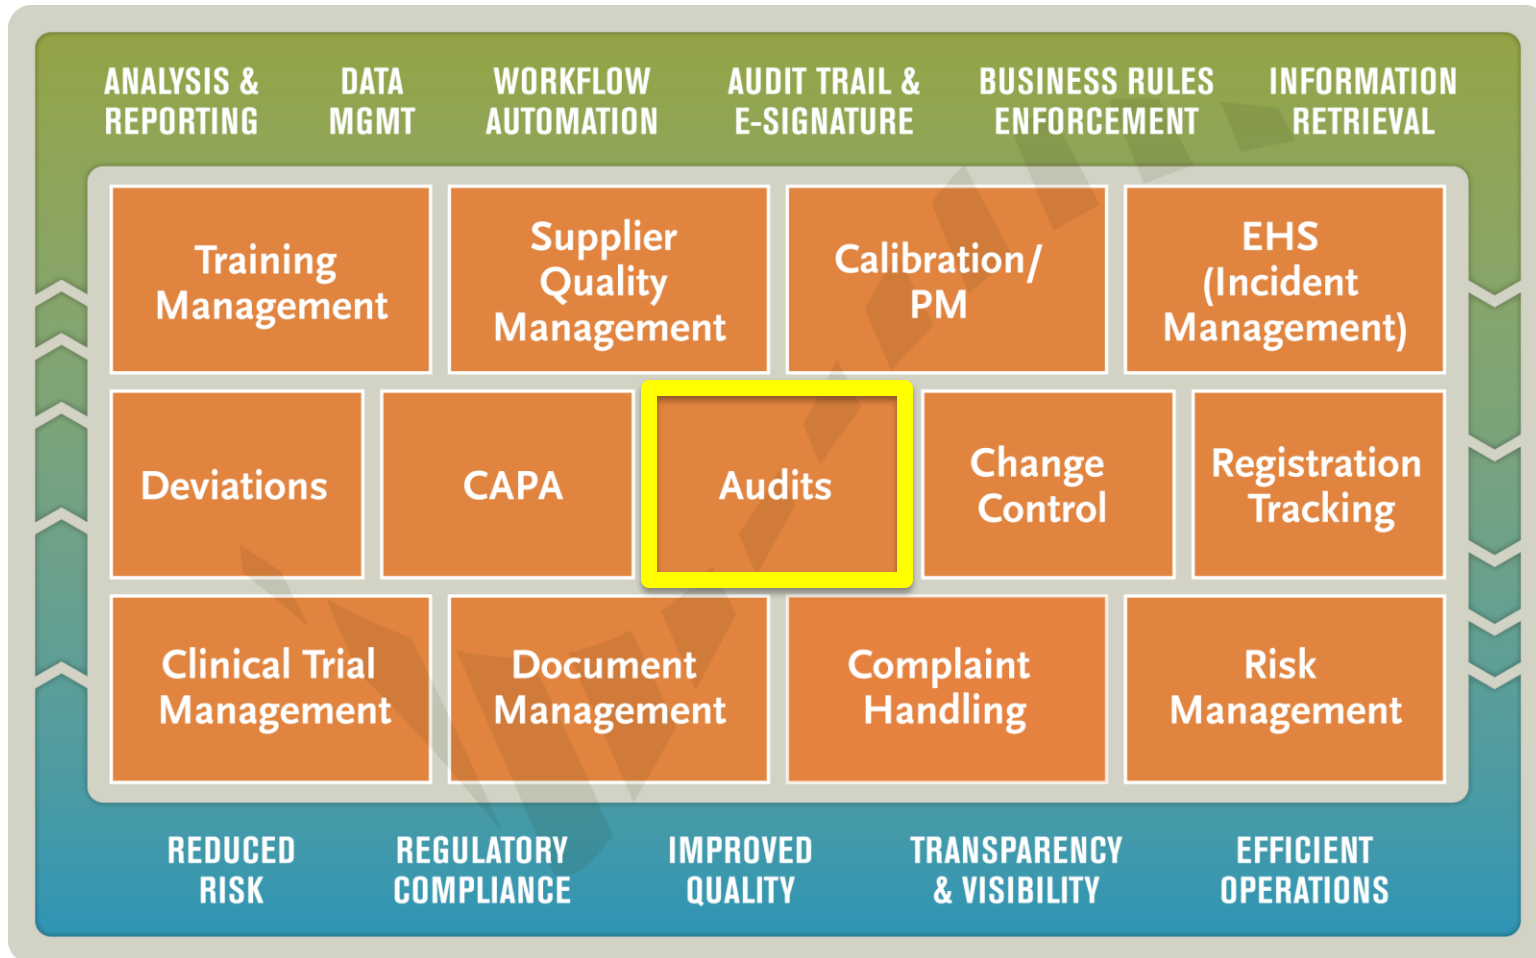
ANALYSIS & REPORTING

DATA MGMT

WORKFLOW AUTOMATION

AUDIT TRAIL & E-SIGNATURE

BUSINESS RULES ENFORCEMENT

INFORMATION RETRIEVAL

Training Management

Supplier Quality Management

Calibration/ PM

EHS (Incident Management)

Deviations

CAPA

Audits

Change Control

Registration Tracking

Clinical Trial Management

Document Management

Complaint Handling

Risk Management

REDUCED RISK

REGULATORY COMPLIANCE

IMPROVED QUALITY

TRANSPARENCY & VISIBILITY

EFFICIENT OPERATIONS